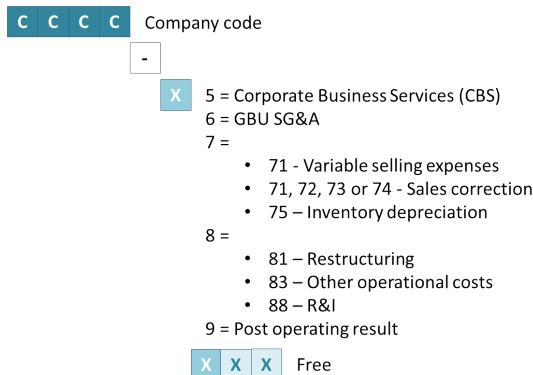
C C C C Company code

-

X 5 = Corporate Business Services (CBS)
6 = GBU SG&A
7 =
• 71 - Variable selling expenses
• 71, 72, 73 or 74 - Sales correction
• 75 – Inventory depreciation
8 =
• 81 – Restructuring
• 83 – Other operational costs
• 88 – R&I
9 = Post operating result

X X X Free